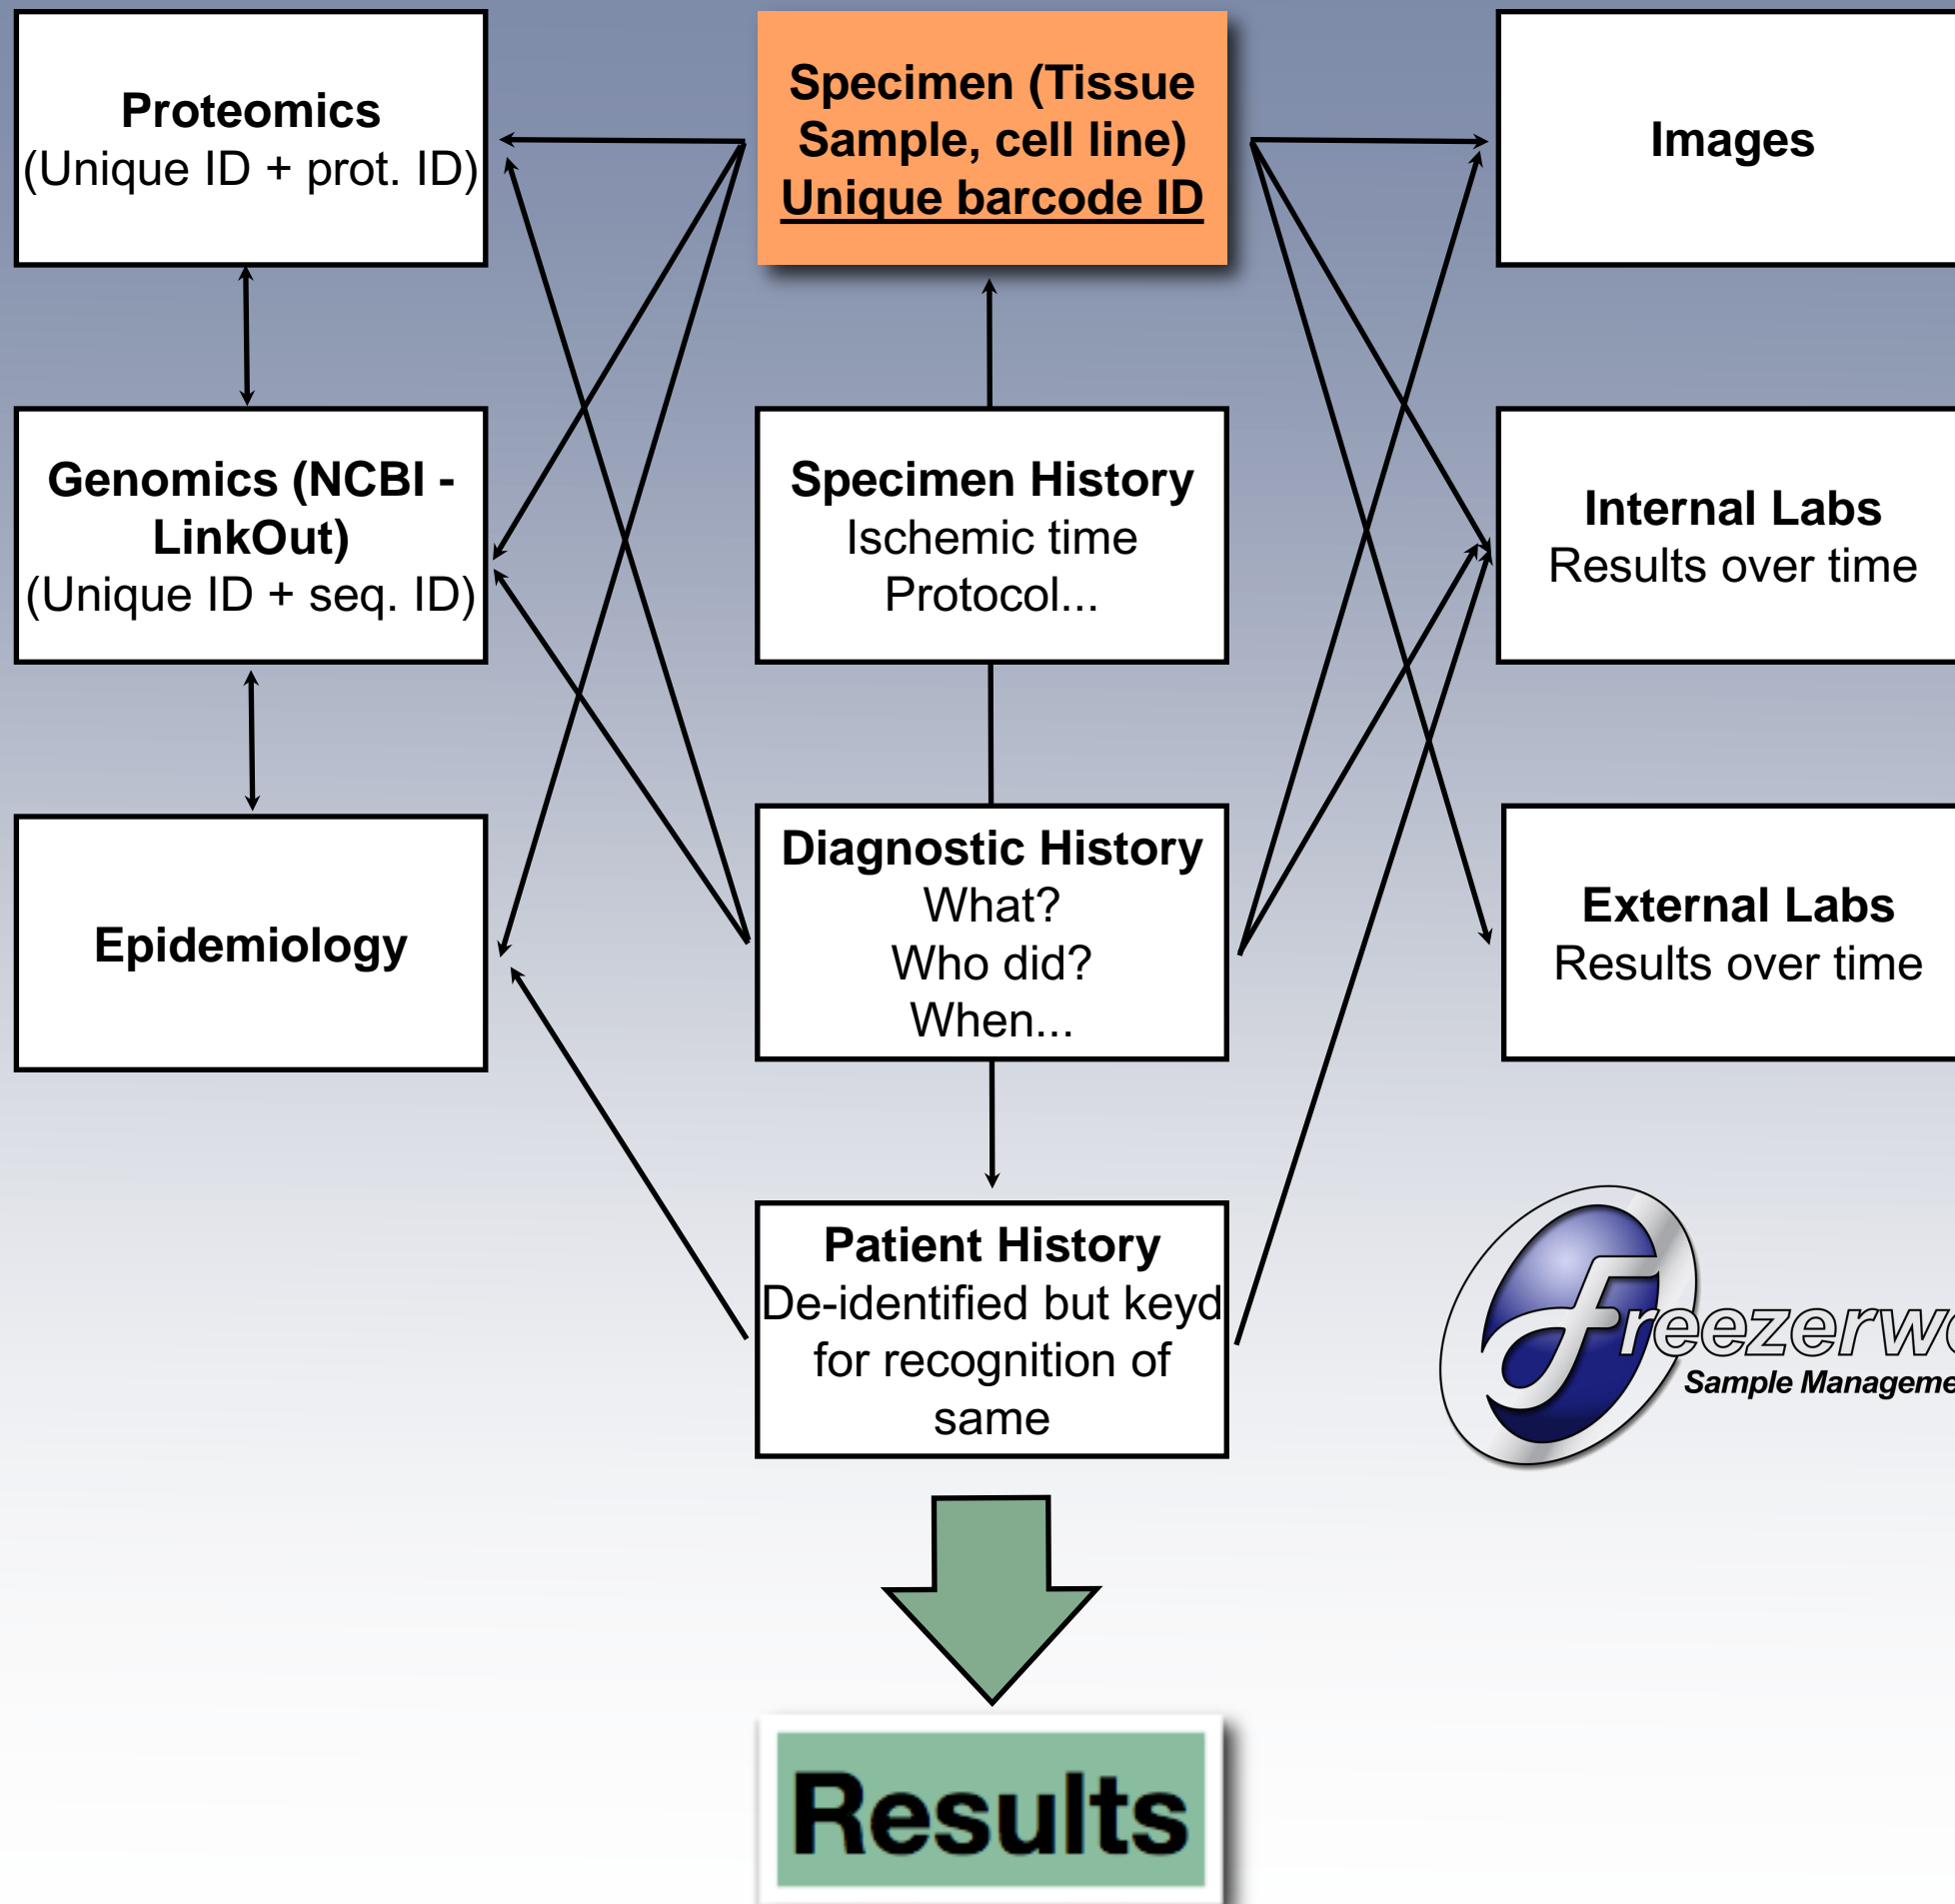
Proteomics
(Unique ID + prot. ID)

Specimen (Tissue Sample, cell line)
Unique barcode ID

Images

Genomics (NCBI - LinkOut)
(Unique ID + seq. ID)

Specimen History
Ischemic time
Protocol...

Internal Labs
Results over time

Epidemiology

Diagnostic History
What?
Who did?
When...

External Labs
Results over time

Patient History
De-identified but keyd for recognition of same

Freezerw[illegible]
Sample Manageme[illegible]

Results